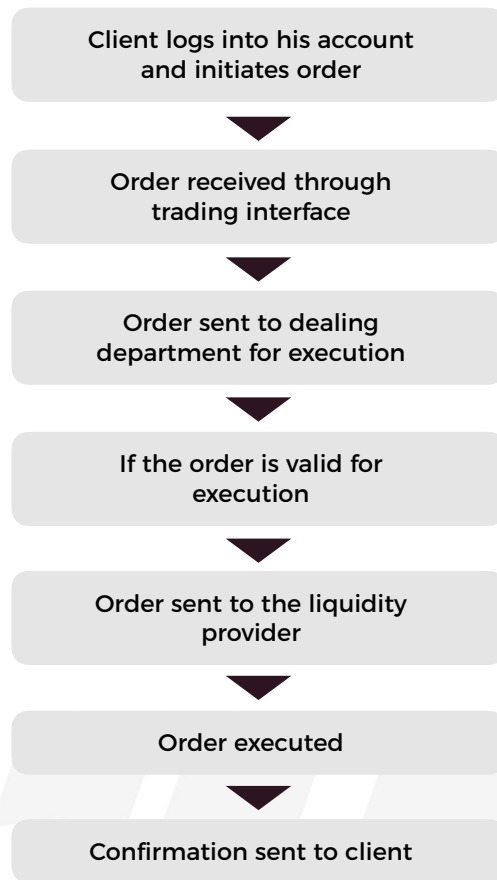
Client logs into his account and initiates order

Order received through trading interface

Order sent to dealing department for execution

If the order is valid for execution

Order sent to the liquidity provider

Order executed

Confirmation sent to client